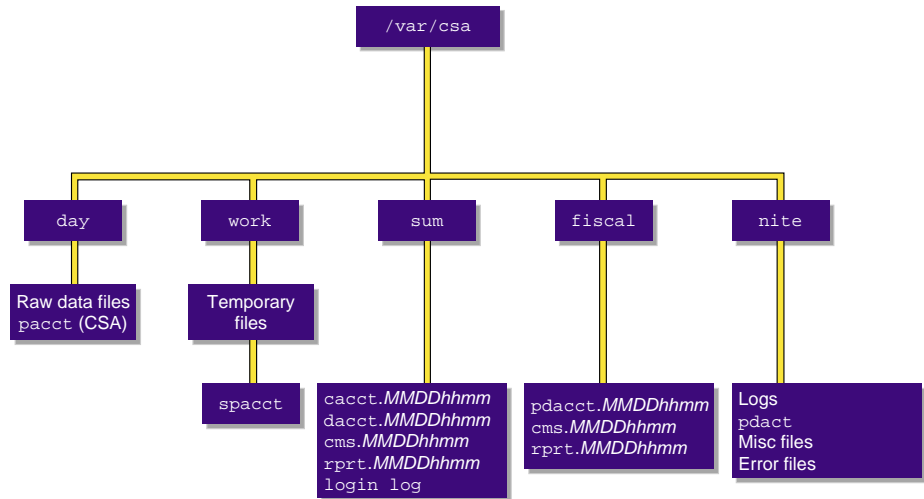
/var/csa

day

work

sum

fiscal

nite

Raw data files
pacct (CSA)

Temporary files

spacct

cacct.*MMDDhhmm*
dacct.*MMDDhhmm*
cms.*MMDDhhmm*
rprt.*MMDDhhmm*
login log

pdacct.*MMDDhhmm*
cms.*MMDDhhmm*
rprt.*MMDDhhmm*

Logs
pdact
Misc files
Error files